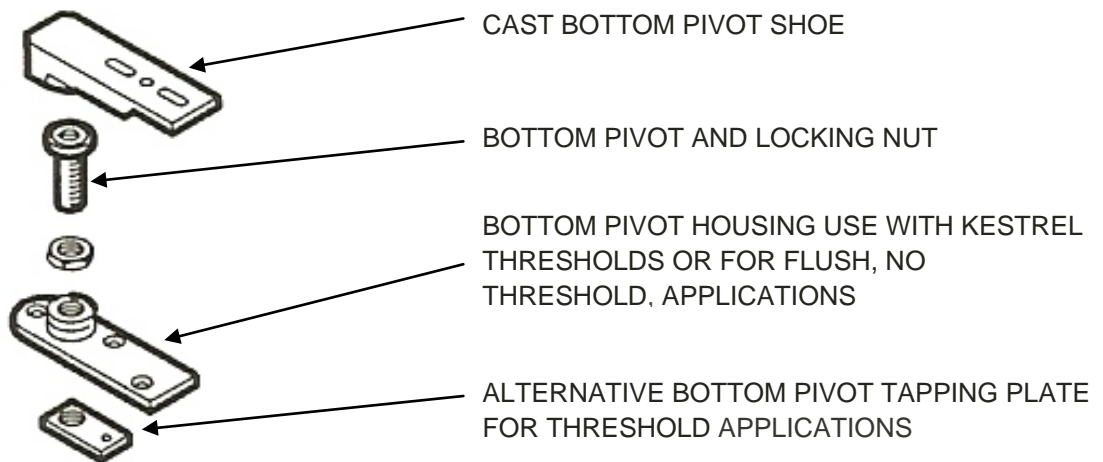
CAST BOTTOM PIVOT SHOE

BOTTOM PIVOT AND LOCKING NUT

BOTTOM PIVOT HOUSING USE WITH KESTREL THRESHOLDS OR FOR FLUSH, NO THRESHOLD, APPLICATIONS

ALTERNATIVE BOTTOM PIVOT TAPPING PLATE FOR THRESHOLD APPLICATIONS